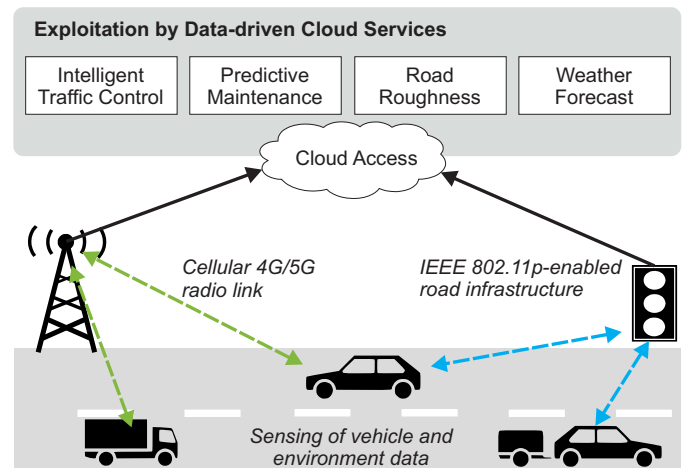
Exploitation by Data-driven Cloud Services

Intelligent Traffic Control

Predictive Maintenance

Road Roughness

Weather Forecast

Cloud Access

Cellular 4G/5G radio link

IEEE 802.11p-enabled road infrastructure

Sensing of vehicle and environment data